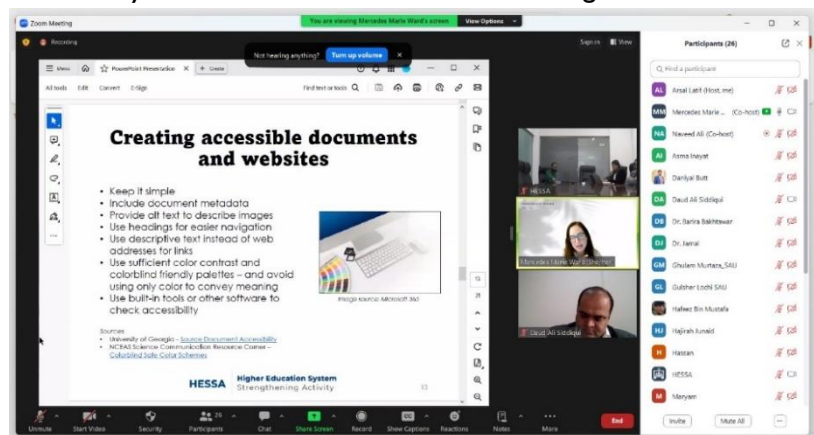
Zoom Meeting

You are viewing Mercedes Marie Ward's screen

View Options

Recording

Not hearing anything? Turn up volume

Sign in View

Menu PowerPoint Presentation + Create

All tools Edit Convert E-Sign

Find text or tools

Creating accessible documents and websites

• Keep it simple
• Include document metadata
• Provide alt text to describe images
• Use headings for easier navigation
• Use descriptive text instead of web addresses for links
• Use sufficient color contrast and colorblind friendly palettes – and avoid using only color to convey meaning
• Use built-in tools or other software to check accessibility

Image source: Microsoft 365

Sources
• University of Georgia – Source Document Accessibility
• NCEAS Science Communication Resource Corner – Colorblind Safe Color Schemes

HESSA Higher Education System Strengthening Activity

HESSA

Mercedes Marie Ward (she/her)

Daud Ali Siddiqui

Participants (26)

Find a participant

AL Arsal Latif (Host, me)
MM Mercedes Marie ... (Co-host)
NA Naveed Ali (Co-host)
AI Asma Inayat
Daniyal Butt
DA Daud Ali Siddiqui
DB Dr. Barira Bakhtawar
DJ Dr. Jamal
GM Ghulam Murtaza_SAU
GL Gulsher Lochi SAU
Hafeez Bin Mustafa
HJ Hajirah Junaid
H Hassan
HESSA
M Maryam

Invite Mute All

Unmute Start Video Security 26 Participants Chat Share Screen Record Show Captions Reactions Notes More End